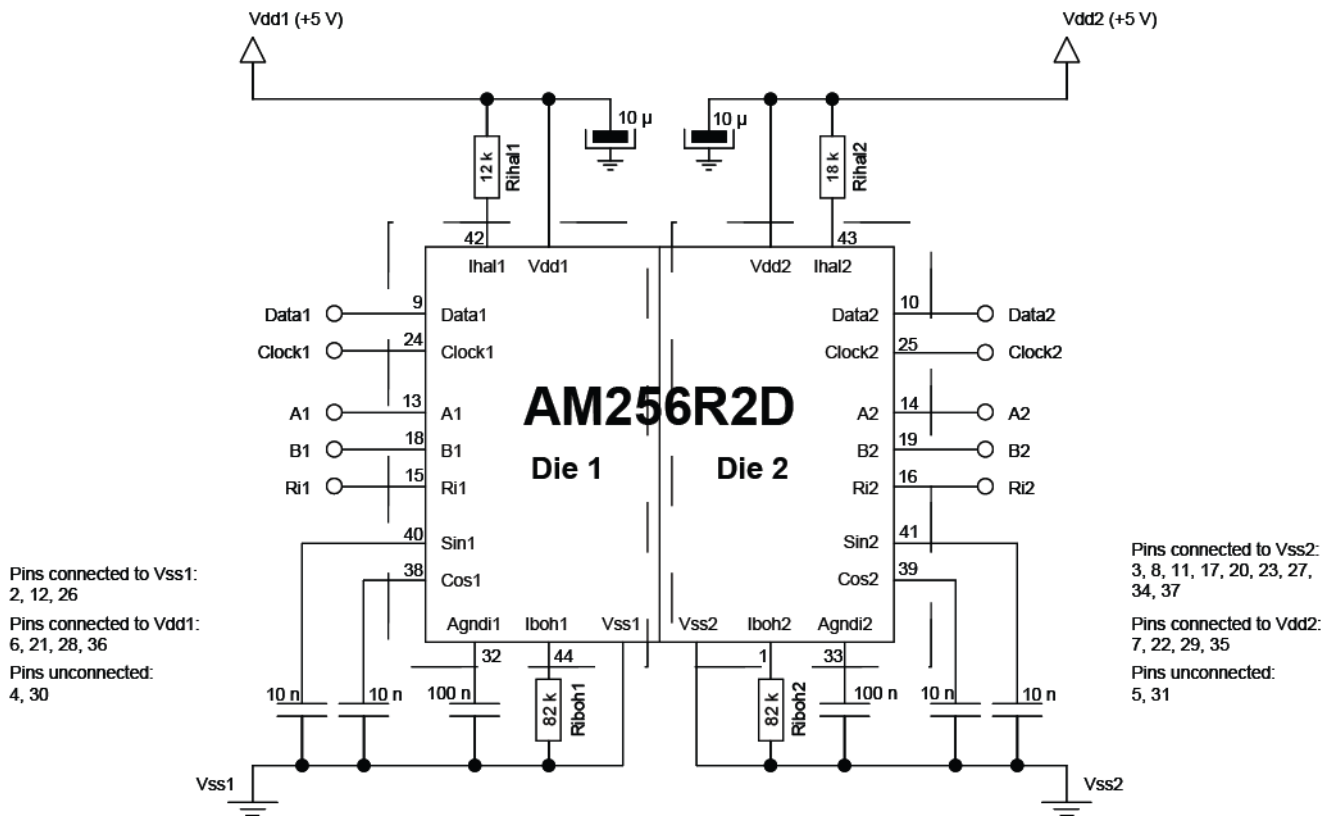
Vdd1 (+5 V)

Vdd2 (+5 V)

10 µ

10 µ

12 k
Rihal1

18 k
Rihal2

42
Ihal1
Vdd1

Vdd2
Ihal2
43

Data1
9
Data1

Clock1
24
Clock1

A1
13
A1

B1
18
B1

Ri1
15
Ri1

AM256R2D

Die 1

Die 2

10
Data2
Data2

25
Clock2
Clock2

14
A2
A2

19
B2
B2

16
Ri2
Ri2

40
Sin1

38
Cos1

41
Sin2

39
Cos2

Agndi1
Iboh1
Vss1

Vss2
Iboh2
Agndi2

32
44
1
33

Pins connected to Vss1:
2, 12, 26

Pins connected to Vdd1:
6, 21, 28, 36

Pins unconnected:
4, 30

Pins connected to Vss2:
3, 8, 11, 17, 20, 23, 27, 34, 37

Pins connected to Vdd2:
7, 22, 29, 35

Pins unconnected:
5, 31

10 n
10 n
100 n
82 k
Riboh1

82 k
Riboh2
100 n
10 n
10 n

Vss1

Vss2